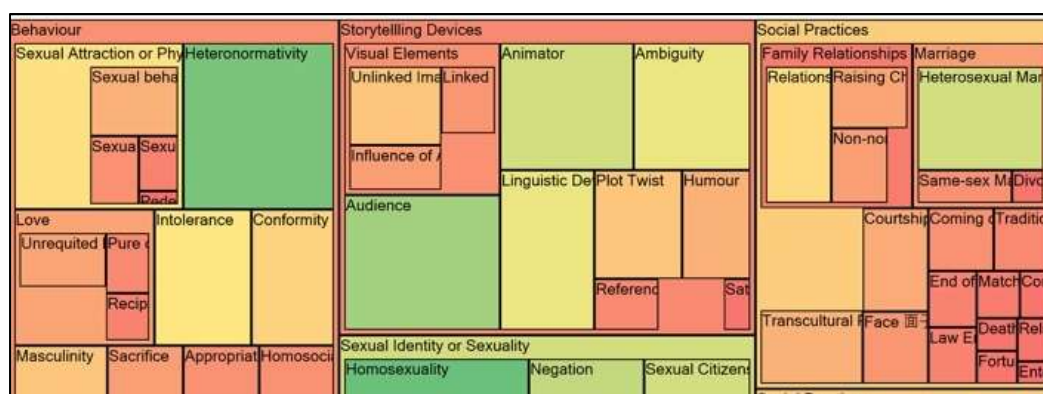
Behaviour
Sexual Attraction or Phy
Sexual beha
Sexua
Sexu
Pede
Heteronormativity
Love
Unrequited
Pure
Recip
Intolerance
Conformity
Masculinity
Sacrifice
Appropriat
Homosoci
Storytellling Devices
Visual Elements
Unlinked Ima
Linked
Influence of
Animator
Ambiguity
Audience
Linguistic De
Plot Twist
Humour
Referenc
Sat
Sexual Identity or Sexuality
Homosexuality
Negation
Sexual Citizens
Social Practices
Family Relationships
Relations
Raising Ch
Non-no
Marriage
Heterosexual Mar
Same-sex M
Divo
Courtship
Coming
Traditi
End of
Match
Co
Transcultural
Face
Law E
Death
Rel
Fortu
Ent